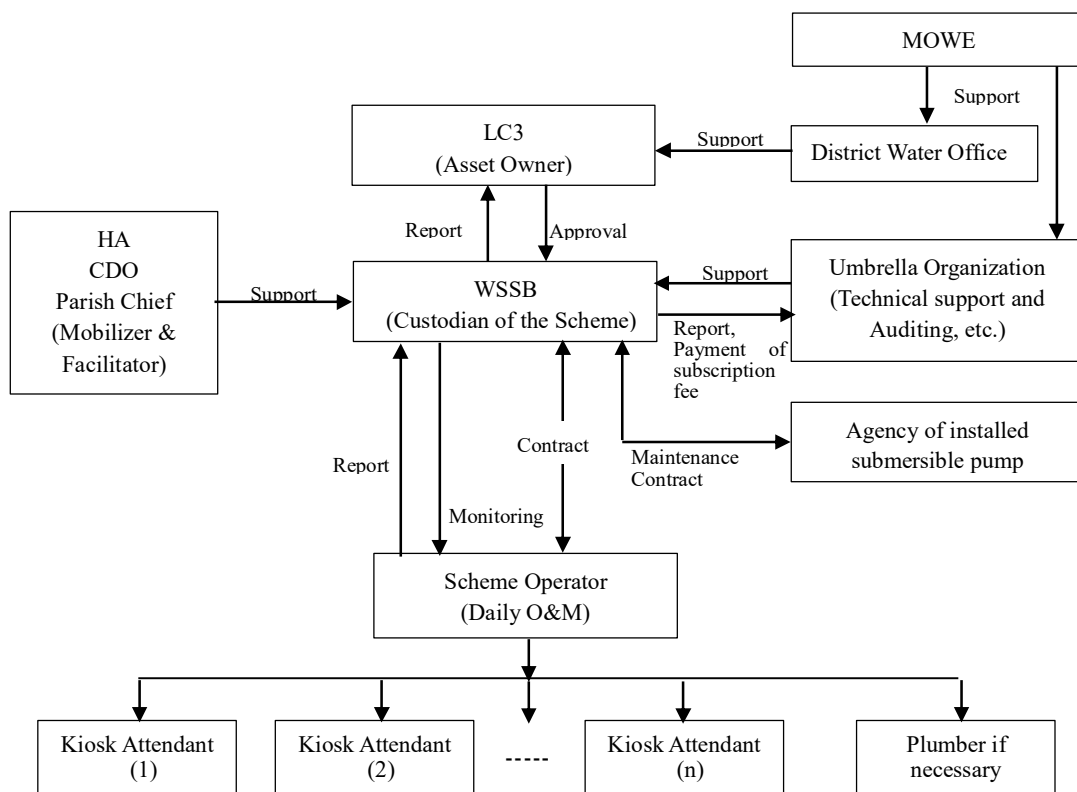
MOWE

Support

LC3
(Asset Owner)

Support

District Water Office

HA
CDO
Parish Chief
(Mobilizer & Facilitator)

Report

Approval

Support

WSSB
(Custodian of the Scheme)

Support

Umbrella Organization
(Technical support and Auditing, etc.)

Report, Payment of subscription fee

Contract

Agency of installed submersible pump

Report

Maintenance Contract

Monitoring

Scheme Operator
(Daily O&M)

Kiosk Attendant
(1)

Kiosk Attendant
(2)

-----

Kiosk Attendant
(n)

Plumber if necessary